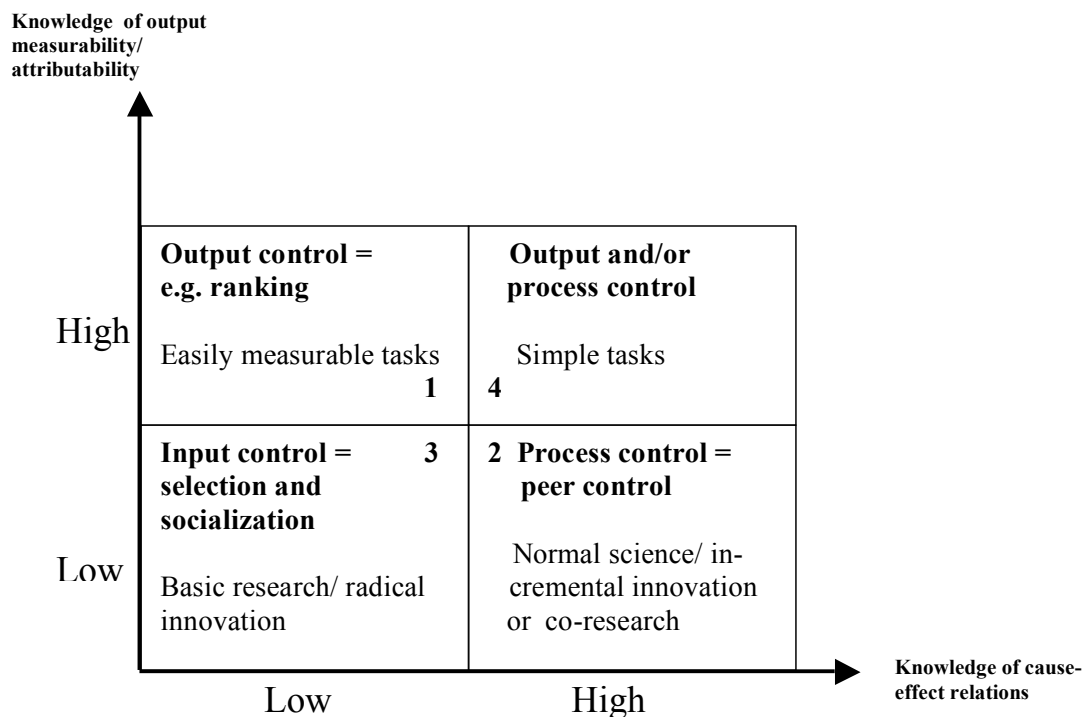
Knowledge of output measurability/ attributability

High

Low

Output control = e.g. ranking

Easily measurable tasks

1

4

Output and/or process control

Simple tasks

Input control = selection and socialization

3

Basic research/ radical innovation

2 Process control = peer control

Normal science/ incremental innovation or co-research

Low

High

Knowledge of cause-effect relations